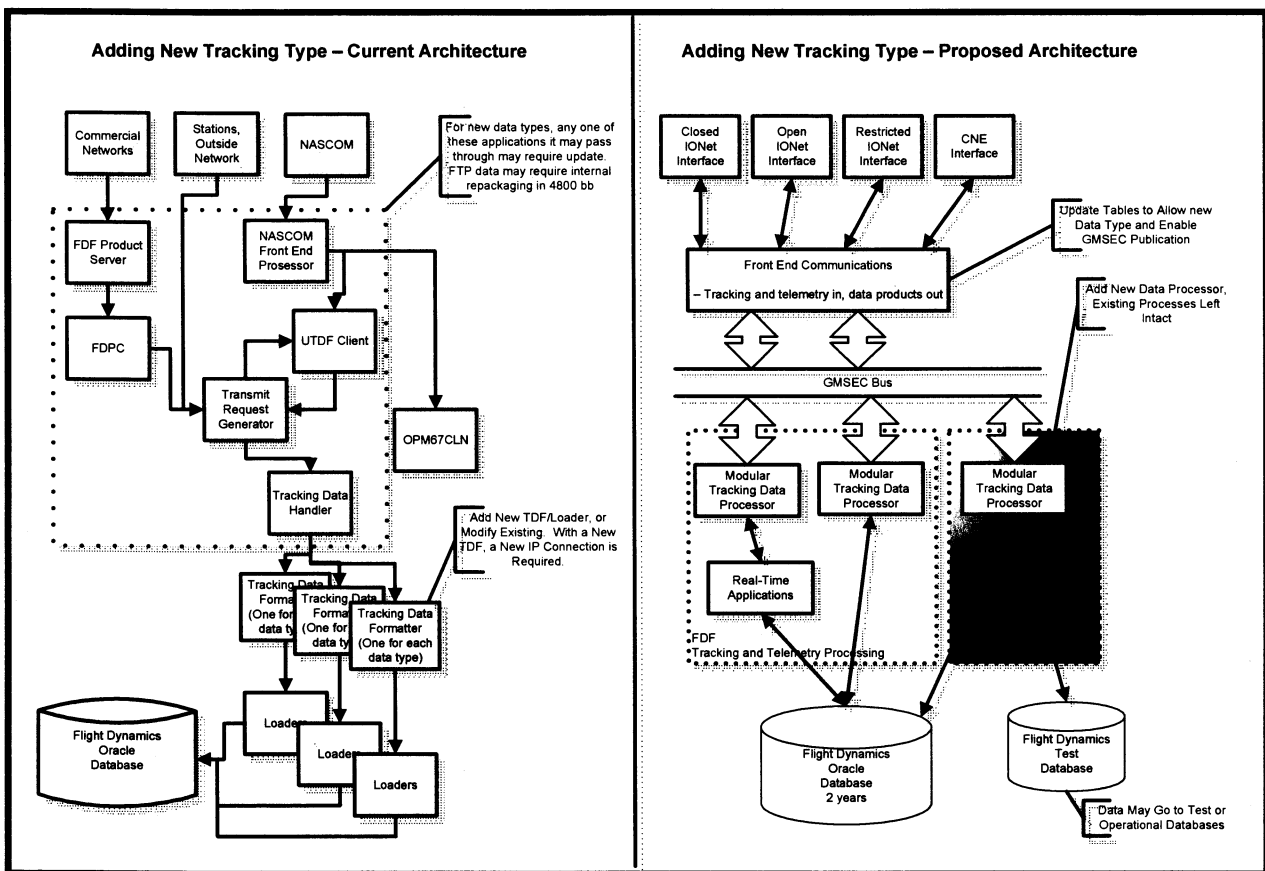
Adding New Tracking Type – Current Architecture

Commercial Networks

Stations, Outside Network

NASCOM

For new data types, any one of these applications it may pass through may require update. FTP data may require internal repackaging in 4800 bb

FDF Product Server

NASCOM Front End Prosessor

FDPC

UTDF Client

Transmit Request Generator

OPM67CLN

Tracking Data Handler

Add New TDF/Loader, or Modify Existing. With a New TDF, a New IP Connection is Required.

Tracking Data Forma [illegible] (One for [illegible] data ty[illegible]

Tracking Data Forma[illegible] (One for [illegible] data ty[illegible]

Tracking Data Formatter (One for each data type)

Flight Dynamics Oracle Database

Loaders

Loaders

Loaders

Adding New Tracking Type – Proposed Architecture

Closed IONet Interface

Open IONet Interface

Restricted IONet Interface

CNE Interface

Update Tables to Allow new Data Type and Enable GMSEC Publication

Front End Communications

– Tracking and telemetry in, data products out

Add New Data Processor, Existing Processes Left Intact

GMSEC Bus

Modular Tracking Data Processor

Modular Tracking Data Processor

Modular Tracking Data Processor

Real-Time Applications

FDF Tracking and Telemetry Processing

Flight Dynamics Oracle Database 2 years

Flight Dynamics Test Database

Data May Go to Test or Operational Databases